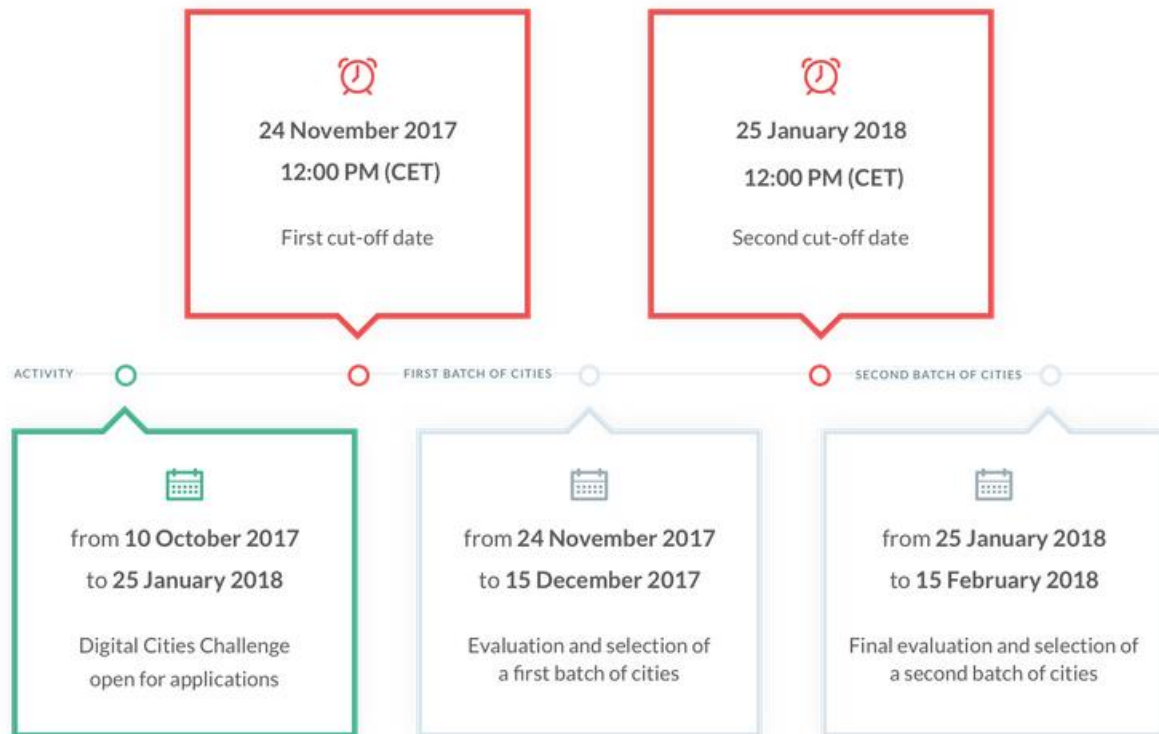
24 November 2017
12:00 PM (CET)

First cut-off date

25 January 2018
12:00 PM (CET)

Second cut-off date

ACTIVITY

FIRST BATCH OF CITIES

SECOND BATCH OF CITIES

from **10 October 2017** to **25 January 2018**

Digital Cities Challenge open for applications

from **24 November 2017** to **15 December 2017**

Evaluation and selection of a first batch of cities

from **25 January 2018** to **15 February 2018**

Final evaluation and selection of a second batch of cities